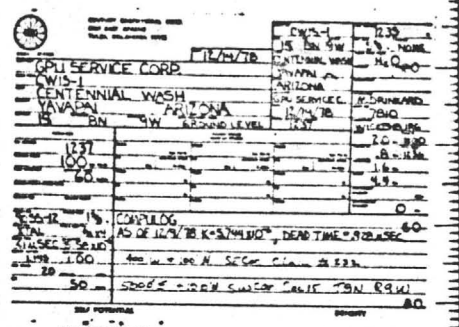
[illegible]

12/14/78

GPU SERVICE CORP.
CW15-1
CENTENNIAL WASH
YAVAPAI ARIZONA
15 8N 9W GROUND LEVEL

CW15-1
15 8N 9W
CENTENNIAL WASH
YAVAPAI
ARIZONA
GPU SERVICE C.
12/14/78
1237

1235
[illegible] NONE
$H_2O$

M. DRINKARD
7810
WICKENBURG
20-330
8-1136
1.6
1.9

1237
100
60

0
60

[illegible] 15
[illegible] COMPULOG
AS OF 12/9/78 K=5744 X10⁻⁶, DEAD TIME = 9.28 USEC
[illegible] 1.00
20
50

400 w + 100 N SEC Cor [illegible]
SE NE + 120 W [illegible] T9N R9W

80

SELF POTENTIAL
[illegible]